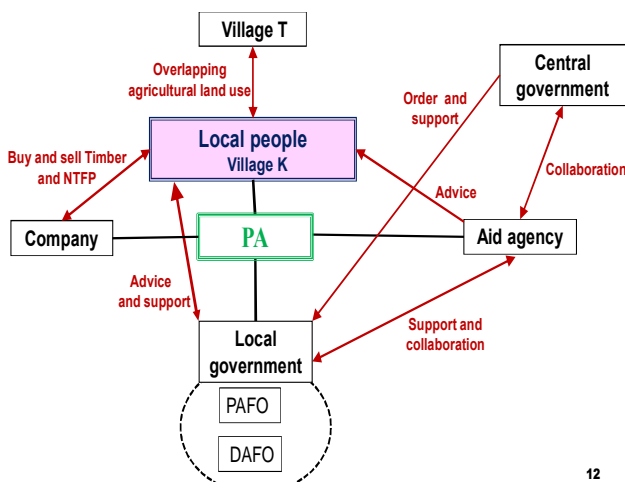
Village T

Overlapping agricultural land use

Central government

Order and support

Local people
Village K

Buy and sell Timber and NTFP

Advice

Collaboration

Company

PA

Aid agency

Advice and support

Support and collaboration

Local government

PAFO

DAFO

12